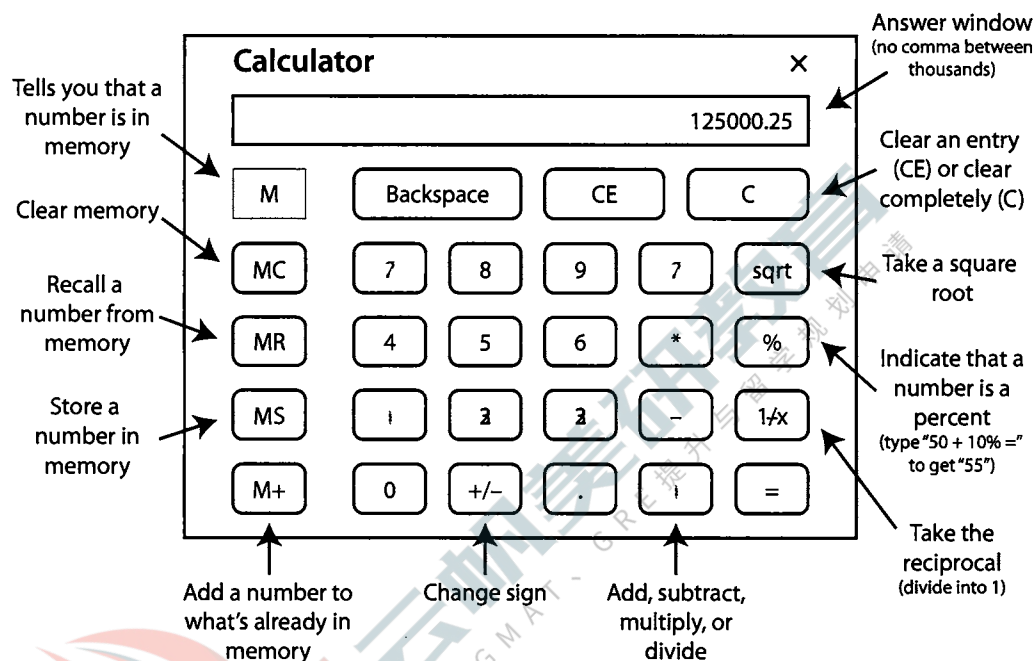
Answer window
(no comma between thousands)

Calculator

×

125000.25

Tells you that a number is in memory

Clear an entry (CE) or clear completely (C)

Clear memory

Take a square root

Recall a number from memory

Indicate that a number is a percent
(type "50 + 10% =" to get "55")

Store a number in memory

Take the reciprocal
(divide into 1)

M

Backspace

CE

C

MC

7

8

9

7

sqrt

MR

4

5

6

*

%

MS

1

2

3

–

1/x

M+

0

+/–

.

+

=

Add a number to what's already in memory

Change sign

Add, subtract, multiply, or divide

GMAT - GRE